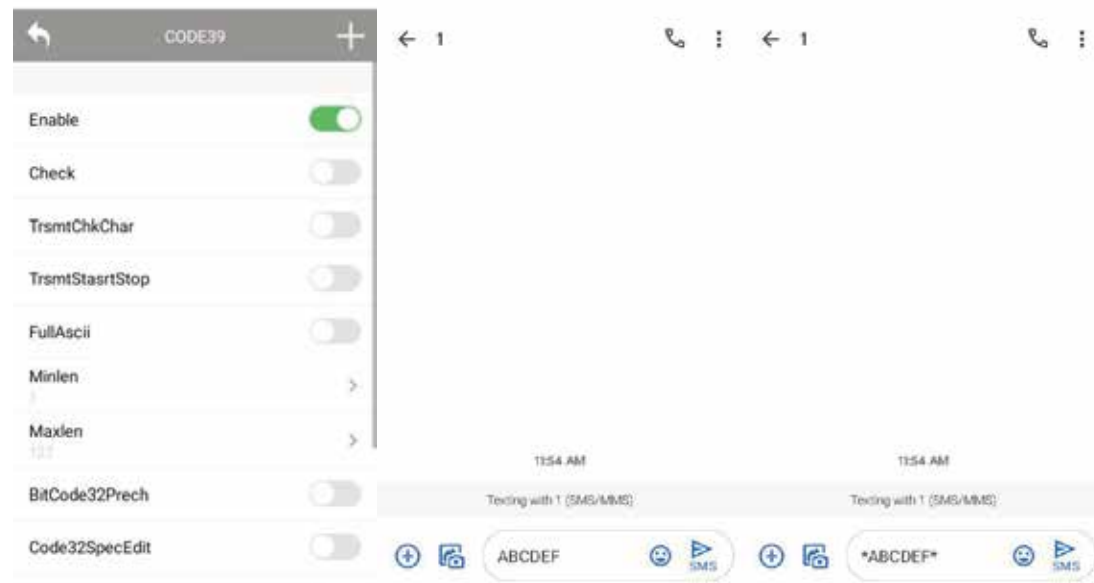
CODE39

Enable

Check

TrsmtChkChar

TrsmtStasrtStop

FullAscii

Minlen
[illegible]

Maxlen
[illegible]

BitCode32Prech

Code32SpecEdit

← 1

11:54 AM

Texting with 1 (SMS/MMS)

ABCDEF

SMS

← 1

11:54 AM

Texting with 1 (SMS/MMS)

*ABCDEF*

SMS